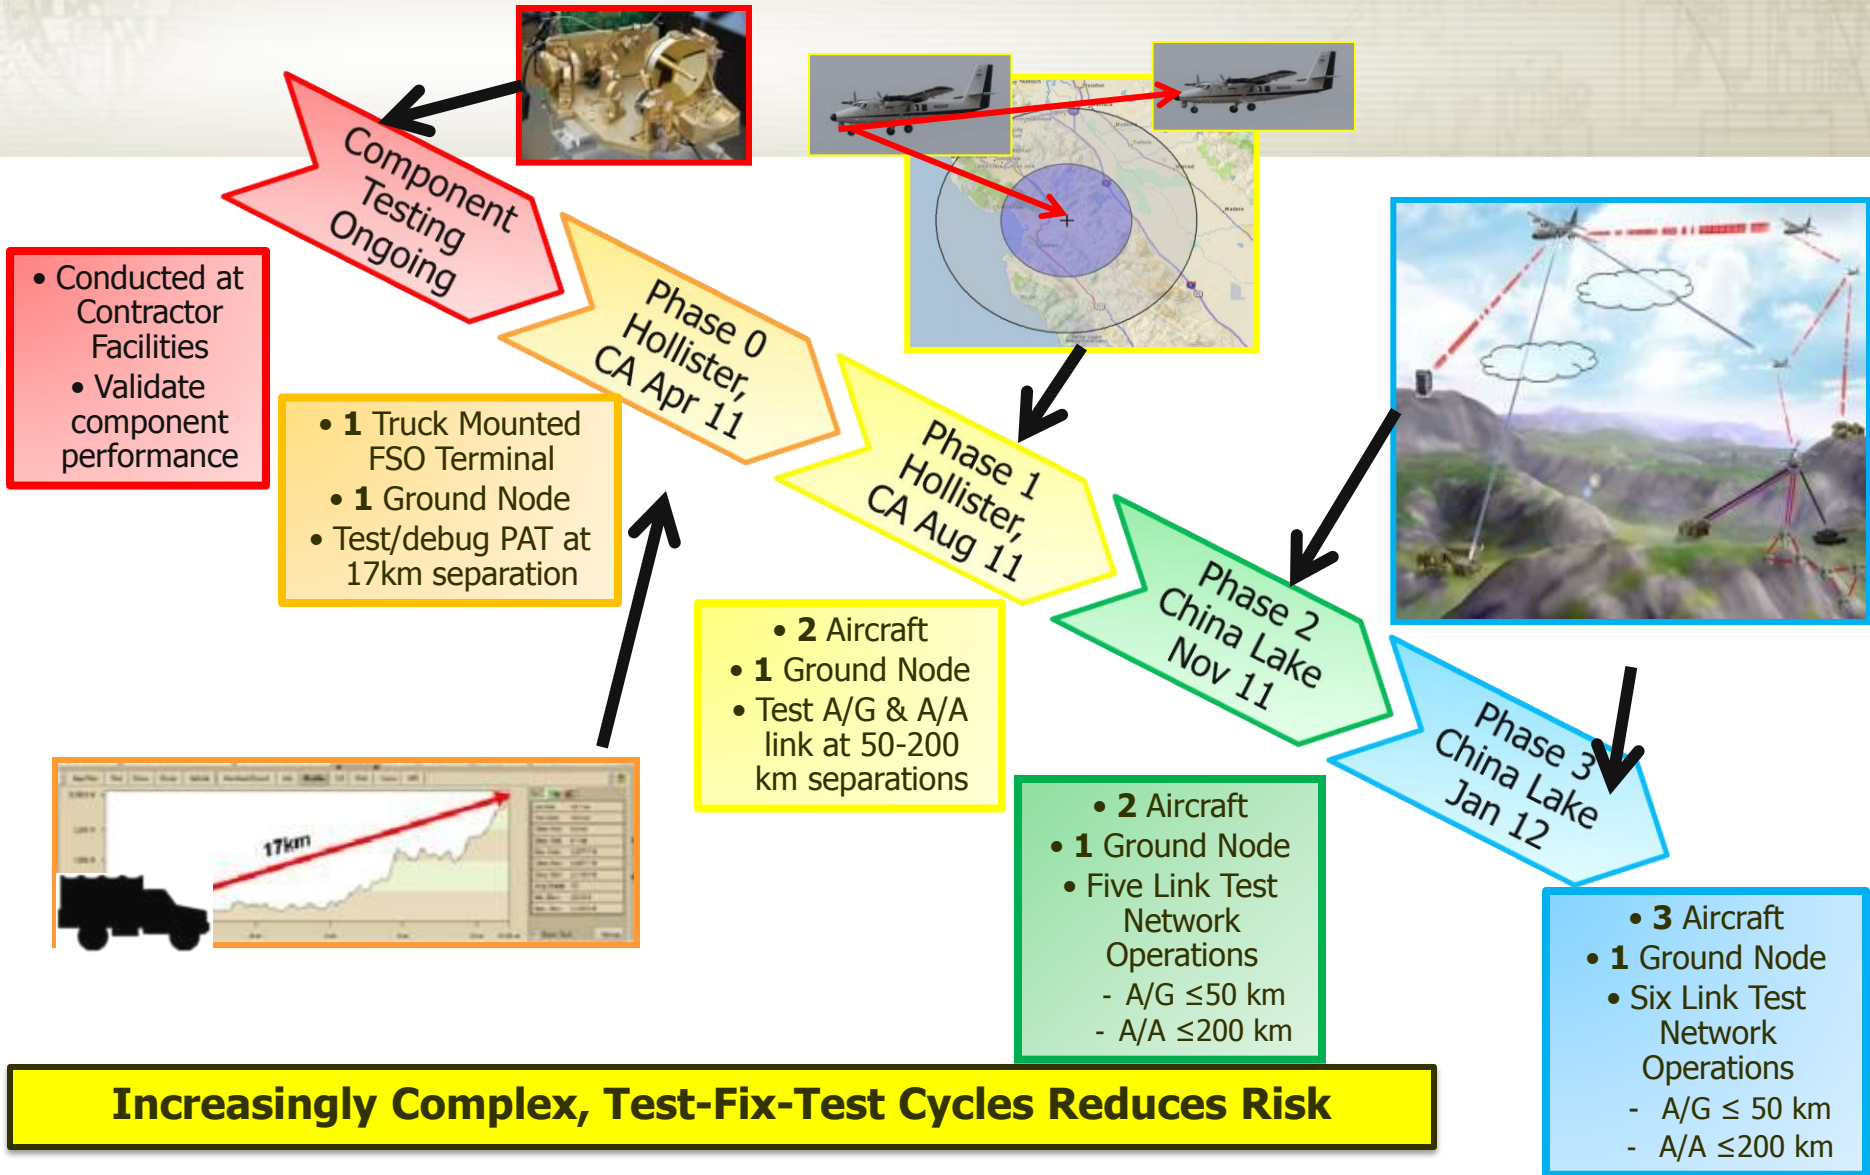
Component Testing Ongoing

• Conducted at Contractor Facilities
• Validate component performance

Phase 0 Hollister, CA Apr 11

• 1 Truck Mounted FSO Terminal
• 1 Ground Node
• Test/debug PAT at 17km separation

17km

Phase 1 Hollister, CA Aug 11

• 2 Aircraft
• 1 Ground Node
• Test A/G & A/A link at 50-200 km separations

Phase 2 China Lake Nov 11

• 2 Aircraft
• 1 Ground Node
• Five Link Test Network Operations
- A/G ≤50 km
- A/A ≤200 km

Phase 3 China Lake Jan 12

• 3 Aircraft
• 1 Ground Node
• Six Link Test Network Operations
- A/G ≤ 50 km
- A/A ≤200 km

Increasingly Complex, Test-Fix-Test Cycles Reduces Risk